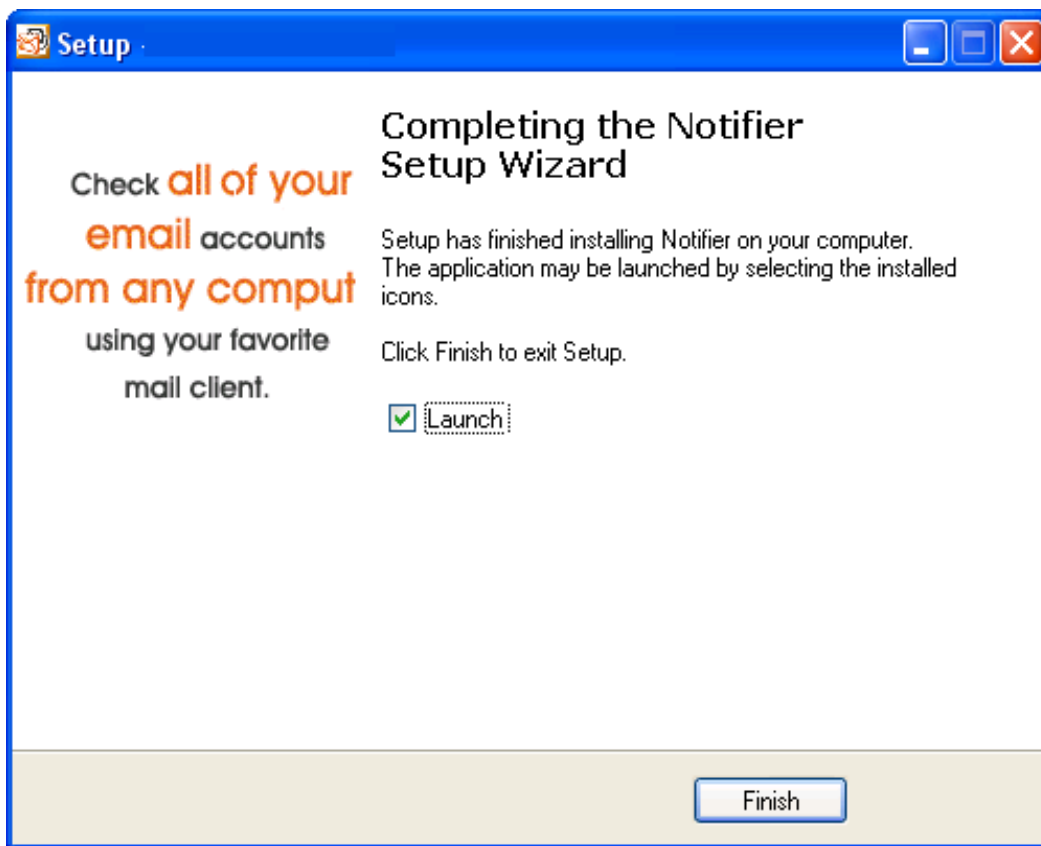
Setup -

Check all of your email accounts from any comput using your favorite mail client.

Completing the Notifier Setup Wizard

Setup has finished installing Notifier on your computer. The application may be launched by selecting the installed icons.

Click Finish to exit Setup.

Launch

Finish